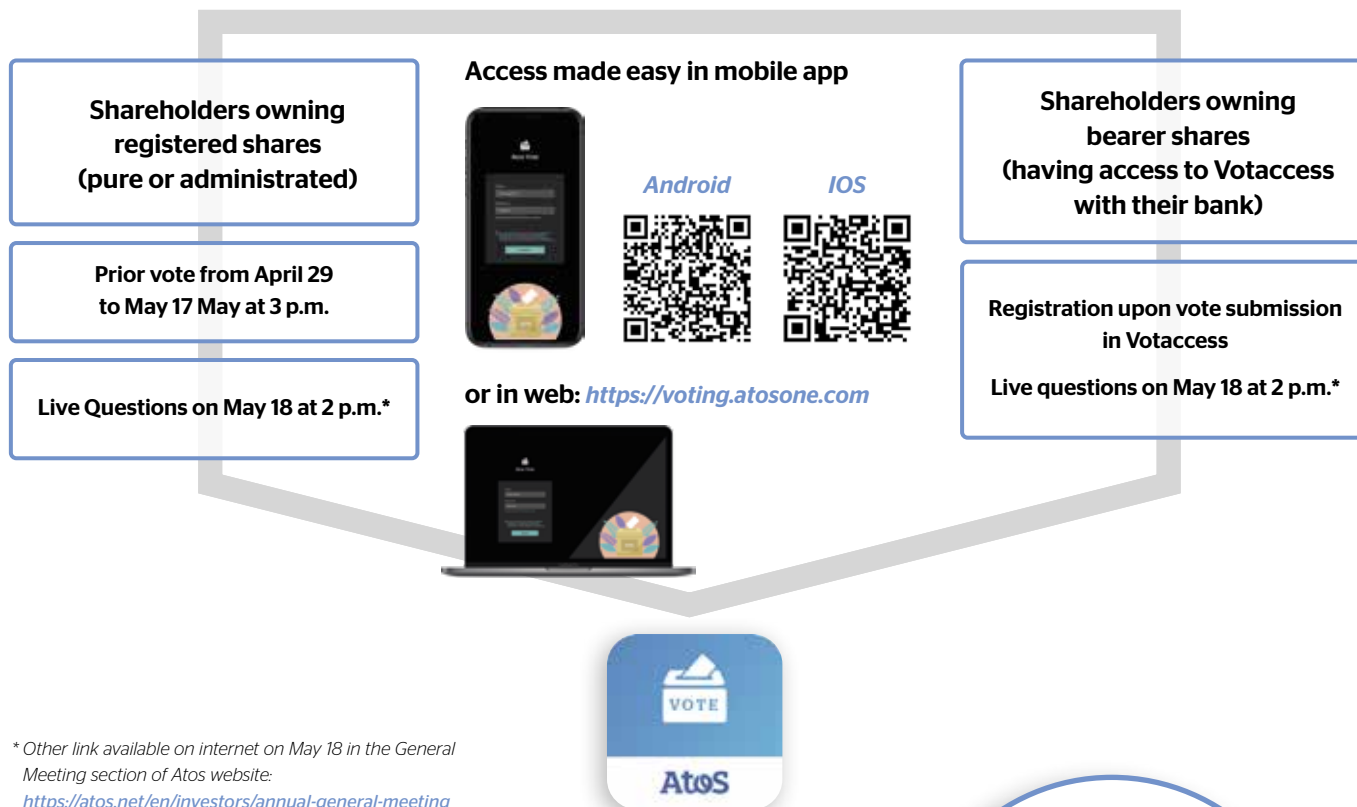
Shareholders owning registered shares (pure or administrated)

Prior vote from April 29 to May 17 May at 3 p.m.

Live Questions on May 18 at 2 p.m.*

Access made easy in mobile app

Android

IOS

or in web: https://voting.atosone.com

Shareholders owning bearer shares (having access to Votaccess with their bank)

Registration upon vote submission in Votaccess

Live questions on May 18 at 2 p.m.*

VOTE

AtoS

* Other link available on internet on May 18 in the General Meeting section of Atos website: https://atos.net/en/investors/annual-general-meeting